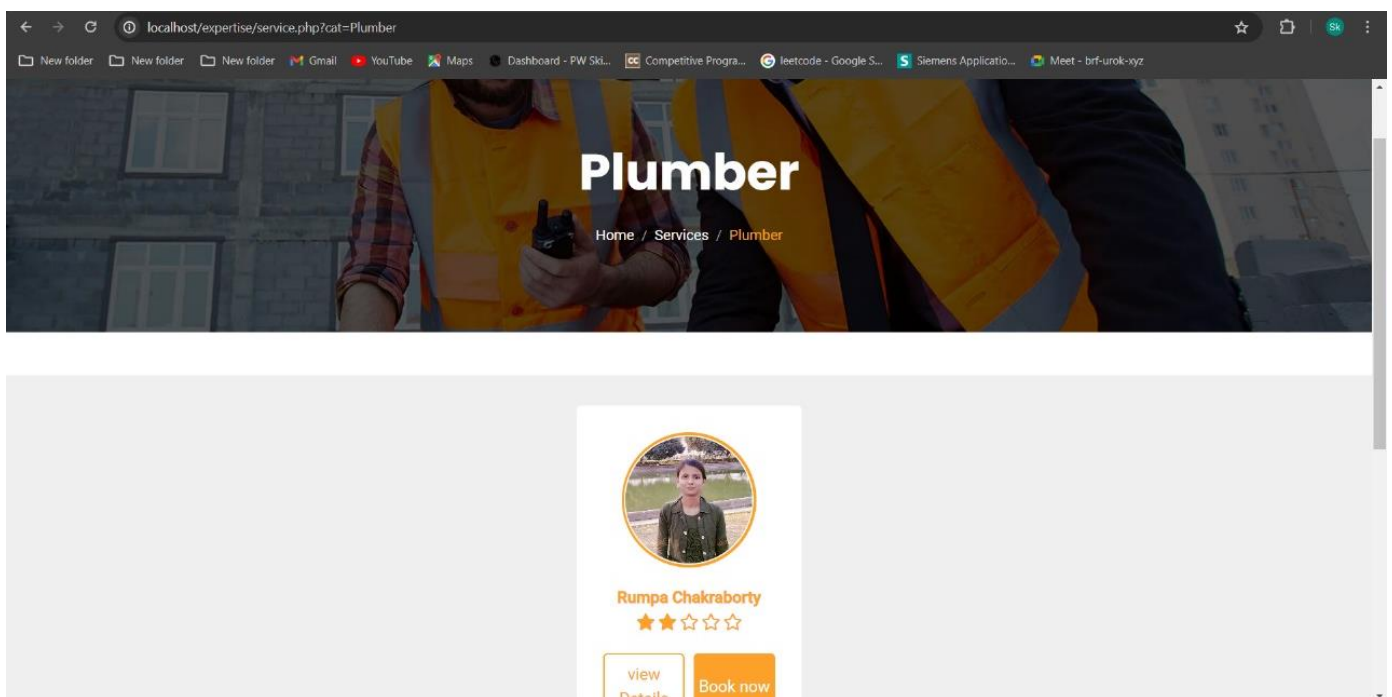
localhost/expertise/service.php?cat=Plumber

Sk

New folder New folder New folder Gmail YouTube Maps Dashboard - PW Ski... Competitive Progra... leetcode - Google S... Siemens Applicatio... Meet - brf-urok-xyz

Plumber

Home / Services / Plumber

Rumpa Chakraborty

★★☆☆☆

view Details

Book now